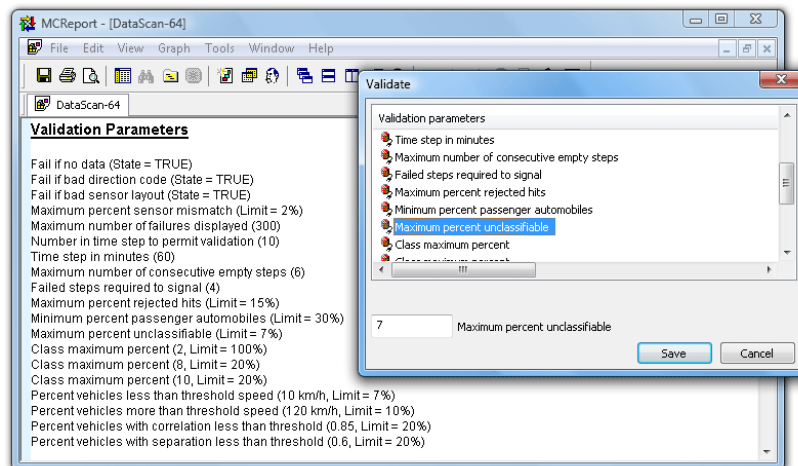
MCReport - [DataScan-64]

File Edit View Graph Tools Window Help

DataScan-64

Validation Parameters

Fail if no data (State = TRUE)
Fail if bad direction code (State = TRUE)
Fail if bad sensor layout (State = TRUE)
Maximum percent sensor mismatch (Limit = 2%)
Maximum number of failures displayed (300)
Number in time step to permit validation (10)
Time step in minutes (60)
Maximum number of consecutive empty steps (6)
Failed steps required to signal (4)
Maximum percent rejected hits (Limit = 15%)
Minimum percent passenger automobiles (Limit = 30%)
Maximum percent unclassifiable (Limit = 7%)
Class maximum percent (2, Limit = 100%)
Class maximum percent (8, Limit = 20%)
Class maximum percent (10, Limit = 20%)
Percent vehicles less than threshold speed (10 km/h, Limit = 7%)
Percent vehicles more than threshold speed (120 km/h, Limit = 10%)
Percent vehicles with correlation less than threshold (0.85, Limit = 20%)
Percent vehicles with separation less than threshold (0.6, Limit = 20%)

Validate

Validation parameters
Time step in minutes
Maximum number of consecutive empty steps
Failed steps required to signal
Maximum percent rejected hits
Minimum percent passenger automobiles
Maximum percent unclassifiable
Class maximum percent
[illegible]

7
Maximum percent unclassifiable

Save
Cancel